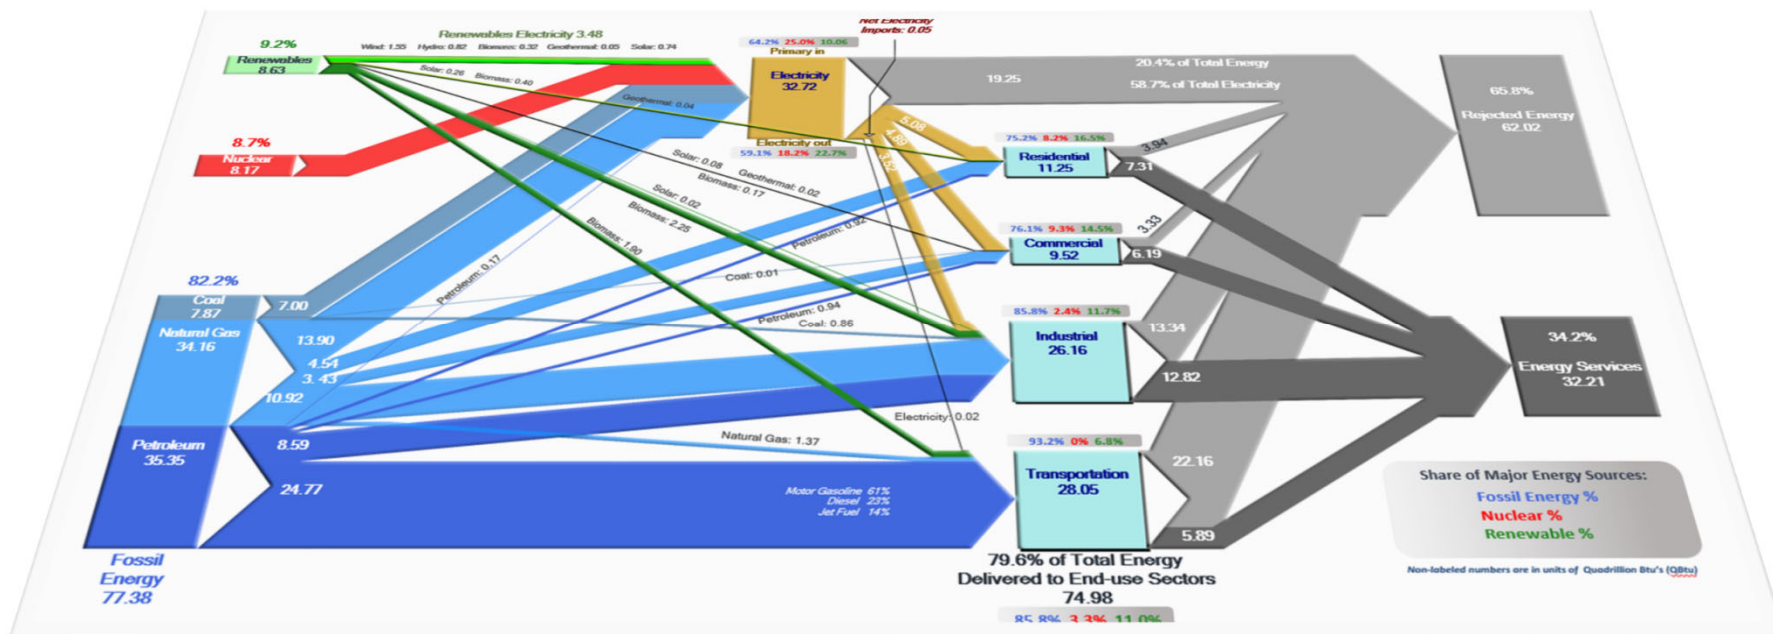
Renewables Electricity 3.48

Wind: 1.35 Hydro: 0.82 Biomass: 0.32 Geothermal: 0.05 Solar: 0.74

9.2%
Renewables
8.63

Solar: 0.26 Biomass: 0.40

Geothermal: 0.04

8.7%
Nuclear
8.17

Net Electricity Imports: 0.05

64.2% 25.0% 10.06
Primary in

Electricity
32.72

Electricity out
59.1% 18.2% 22.7%

19.25

20.4% of Total Energy

58.7% of Total Electricity

65.8%

Rejected Energy
62.02

5.06
4.89
3.52

75.2% 8.2% 16.5%
Residential
11.25

3.94
7.31

Solar: 0.08
Biomass: 0.17
Geothermal: 0.02
Solar: 0.02
Biomass: 2.25
Biomass: 1.90
Petroleum: 0.17
Petroleum: 0.92

76.1% 9.3% 14.5%
Commercial
9.52

3.33
6.19

Coal: 0.01

82.2%
Coal
7.87
7.00

Natural Gas
34.16
13.90
4.54
3.43
10.92

Petroleum: 0.94
Coal: 0.86

85.8% 2.4% 11.7%
Industrial
26.16

13.34
12.82

34.2%
Energy Services
32.21

Electricity: 0.02

Petroleum
35.35
8.59

Natural Gas: 1.37

93.2% 0% 6.8%
Transportation
28.05

22.16
5.89

24.77

Motor Gasoline 61%
Diesel 23%
Jet Fuel 14%

Share of Major Energy Sources:
Fossil Energy %
Nuclear %
Renewable %

Non-labeled numbers are in units of Quadrillion Btu's (QBtu)

Fossil
Energy
77.38

79.6% of Total Energy
Delivered to End-use Sectors
74.98

85.8% 3.3% 11.0%